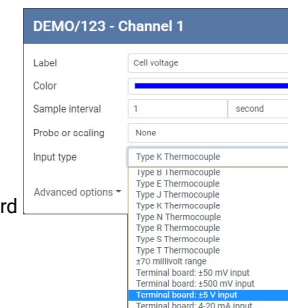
DEMO/123 - Channel 1

Label
Cell voltage

Color

Sample interval
1
second

Probe or scaling
None

Input type
Type K Thermocouple

Advanced options ▾

Type B Thermocouple
Type E Thermocouple
Type J Thermocouple
Type K Thermocouple
Type N Thermocouple
Type R Thermocouple
Type S Thermocouple
Type T Thermocouple
±70 millivolt range
Terminal board: ±50 mV input
Terminal board: ±500 mV input
Terminal board: ±5 V input
Terminal board: 4-20 mA input

rd